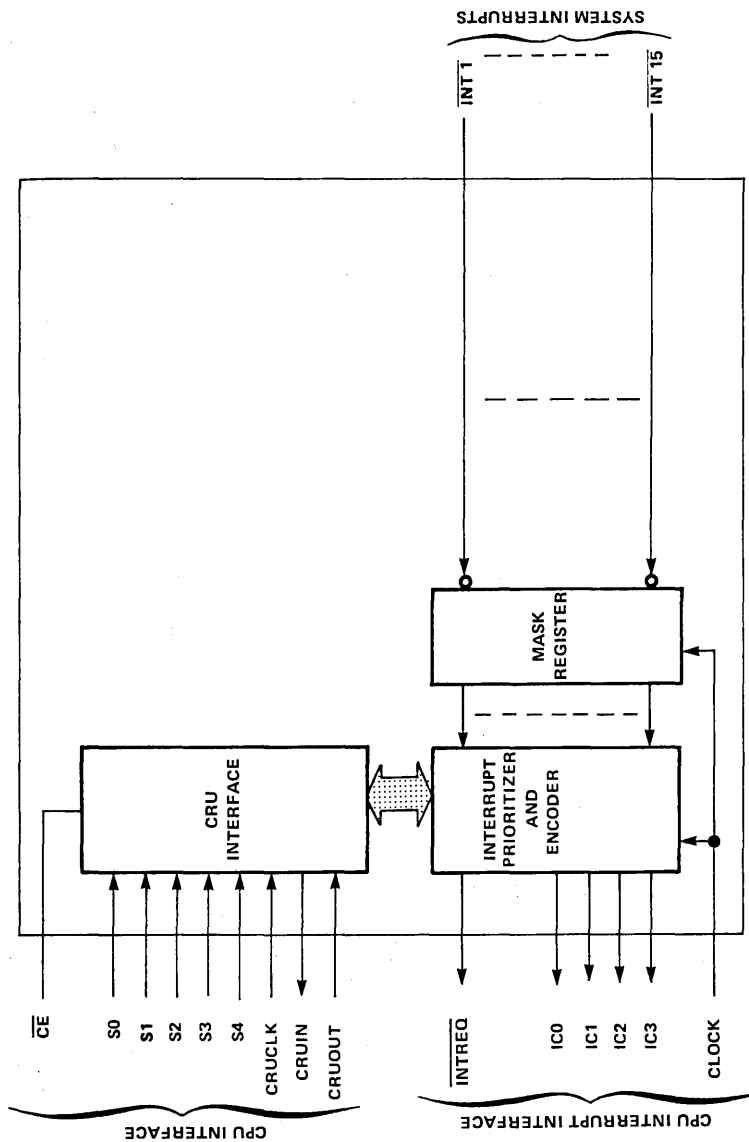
SYSTEM INTERRUPTS

$\overline{INT\ 1}$

$\overline{INT\ 15}$

MASK REGISTER

CRU INTERFACE

INTERRUPT PRIORITIZER AND ENCODER

$\overline{CE}$

S0

S1

S2

S3

S4

CRUCLK

CRUIN

CRUOUT

CPU INTERFACE

$\overline{INTREQ}$

IC0

IC1

IC2

IC3

CLOCK

CPU INTERRUPT INTERFACE